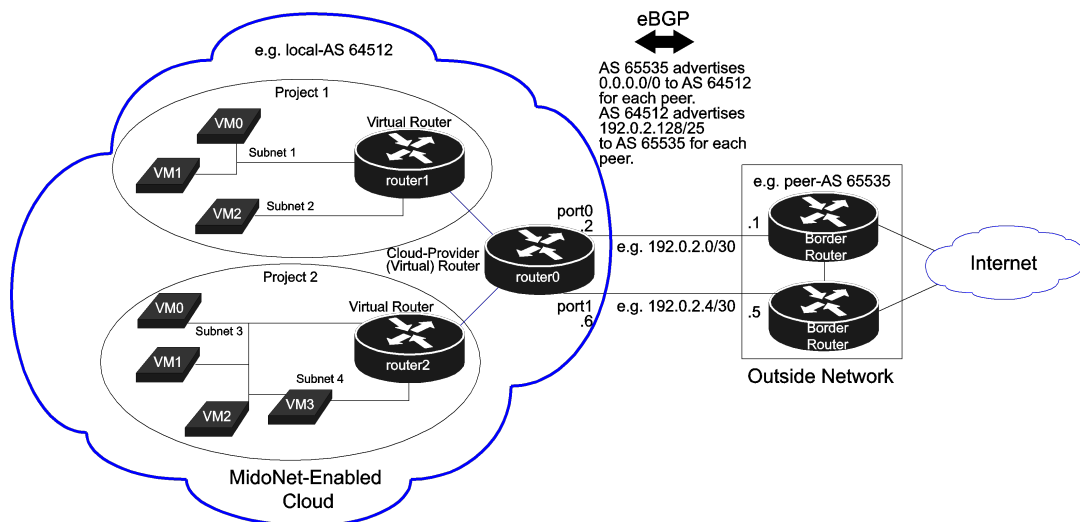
eBGP

AS 65535 advertises 0.0.0.0/0 to AS 64512 for each peer.
AS 64512 advertises 192.0.2.128/25 to AS 65535 for each peer.

e.g. local-AS 64512

Project 1

VM0

VM1

Subnet 1

Virtual Router

router1

VM2

Subnet 2

Cloud-Provider (Virtual) Router

router0

port0
.2

port1
.6

Project 2

VM0

Subnet 3

Virtual Router

router2

VM1

Subnet 4

VM2

VM3

MidoNet-Enabled Cloud

e.g. 192.0.2.0/30

e.g. 192.0.2.4/30

e.g. peer-AS 65535

.1

Border Router

.5

Border Router

Outside Network

Internet